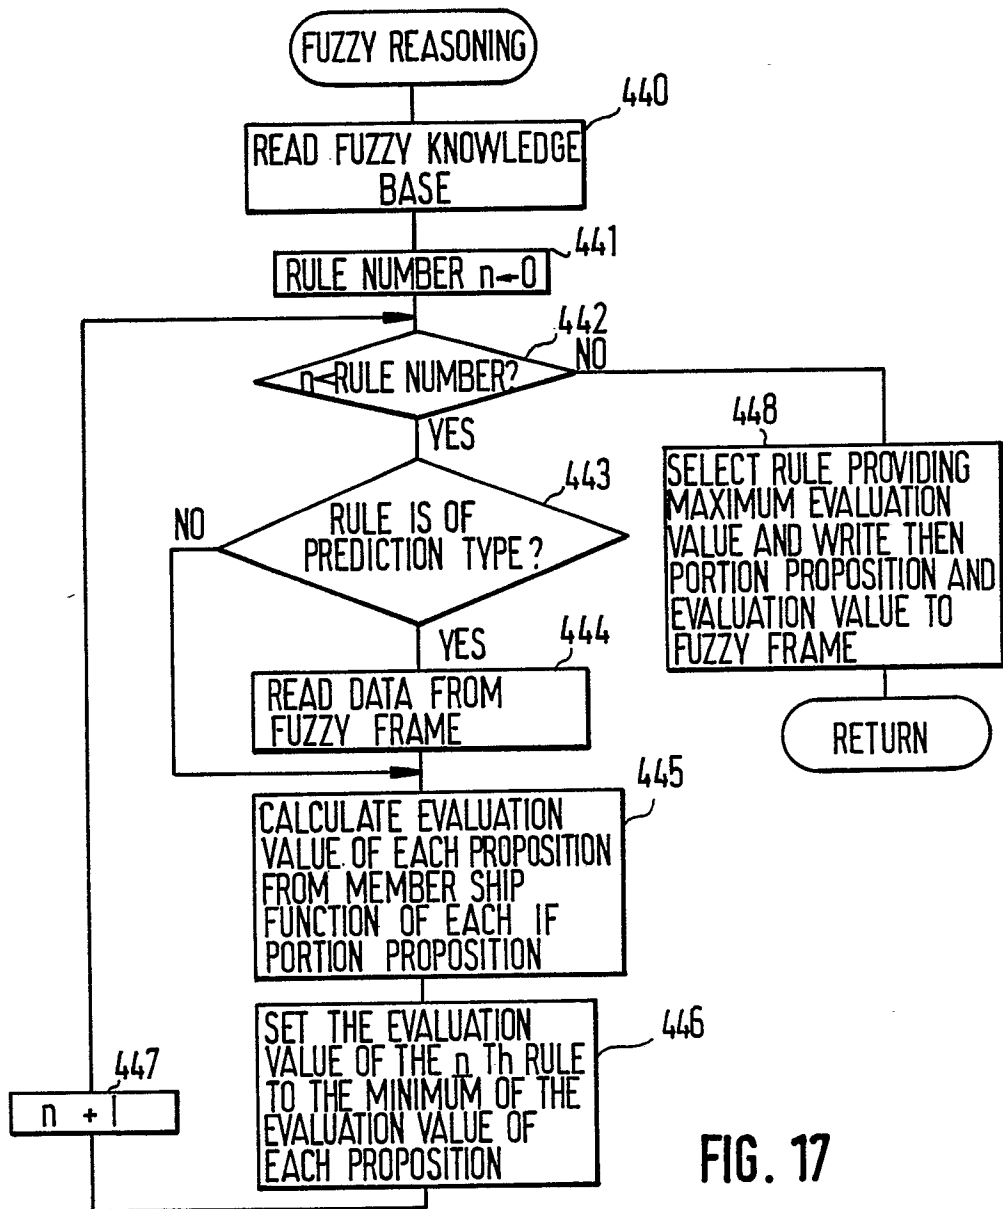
FUZZY REASONING

440

READ FUZZY KNOWLEDGE BASE

441

RULE NUMBER $n \leftarrow 0$

442

$n <$ RULE NUMBER?

NO

YES

443

RULE IS OF PREDICTION TYPE?

NO

YES

444

READ DATA FROM FUZZY FRAME

445

CALCULATE EVALUATION VALUE OF EACH PROPOSITION FROM MEMBER SHIP FUNCTION OF EACH IF PORTION PROPOSITION

446

SET THE EVALUATION VALUE OF THE n Th RULE TO THE MINIMUM OF THE EVALUATION VALUE OF EACH PROPOSITION

447

$n + 1$

448

SELECT RULE PROVIDING MAXIMUM EVALUATION VALUE AND WRITE THEN PORTION PROPOSITION AND EVALUATION VALUE TO FUZZY FRAME

RETURN

FIG. 17